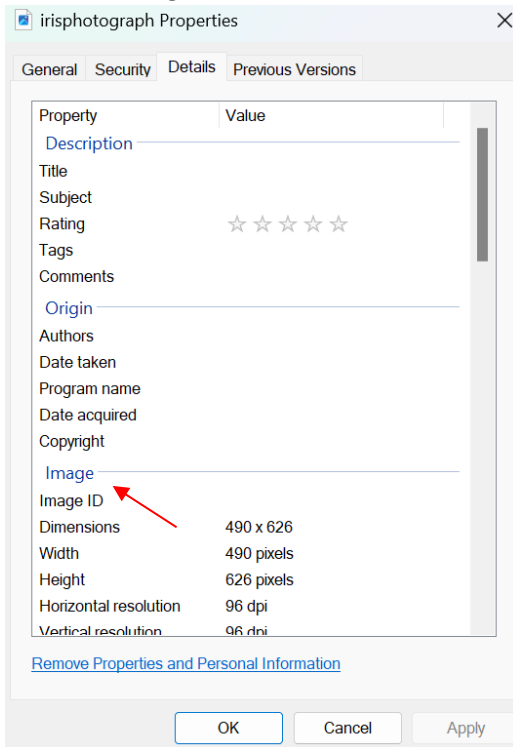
irisphotograph Properties

General | Security | Details | Previous Versions

| Property | Value |
|---|---|
| Description | |
| Title | |
| Subject | |
| Rating | ☆☆☆☆☆ |
| Tags | |
| Comments | |
| Origin | |
| Authors | |
| Date taken | |
| Program name | |
| Date acquired | |
| Copyright | |
| Image | |
| Image ID | |
| Dimensions | 490 x 626 |
| Width | 490 pixels |
| Height | 626 pixels |
| Horizontal resolution | 96 dpi |
| Vertical resolution | 96 dpi |

Remove Properties and Personal Information

OK | Cancel | Apply